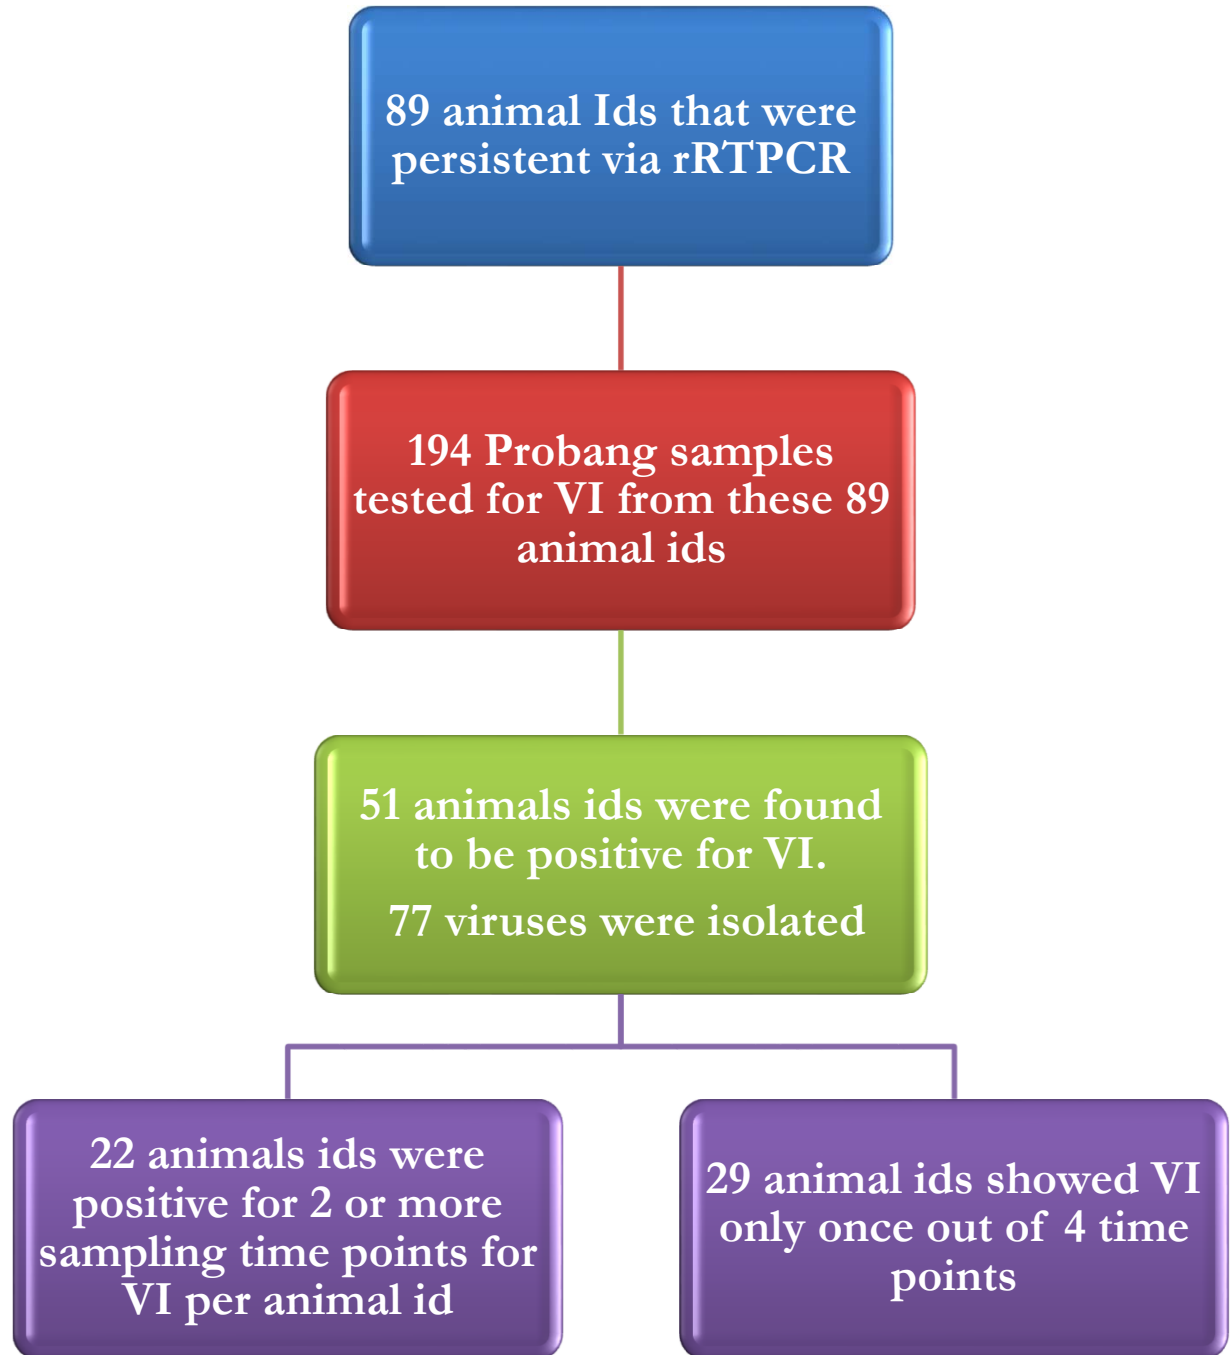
89 animal Ids that were persistent via rRTPCR

194 Probang samples tested for VI from these 89 animal ids

51 animals ids were found to be positive for VI.

77 viruses were isolated

22 animals ids were positive for 2 or more sampling time points for VI per animal id

29 animal ids showed VI only once out of 4 time points